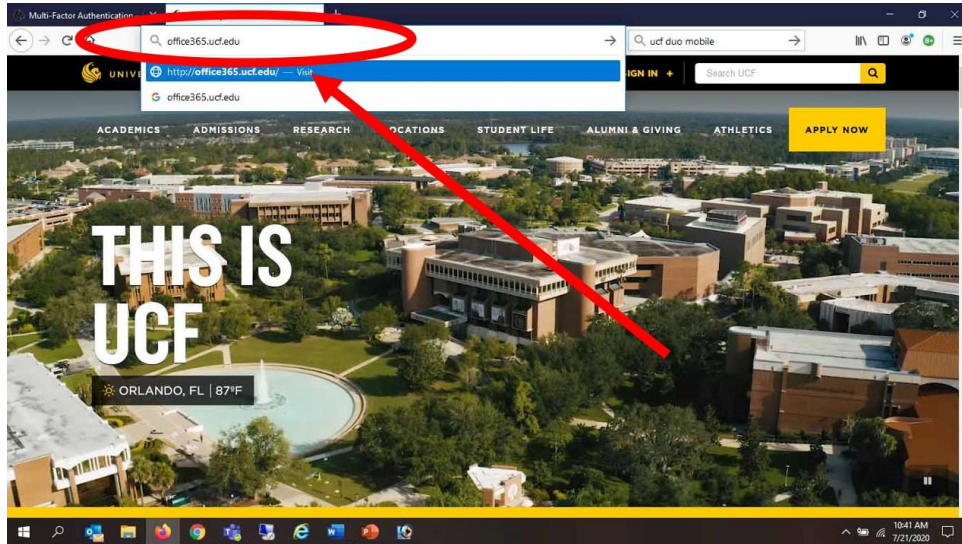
Multi-Factor Authentication

office365.ucf.edu

ucf duo mobile

http://office365.ucf.edu/ — Visit

office365.ucf.edu

UNIV

IGN IN +

Search UCF

ACADEMICS ADMISSIONS RESEARCH LOCATIONS STUDENT LIFE ALUMNI & GIVING ATHLETICS APPLY NOW

THIS IS UCF

ORLANDO, FL | 87ºF

10:41 AM
7/21/2020